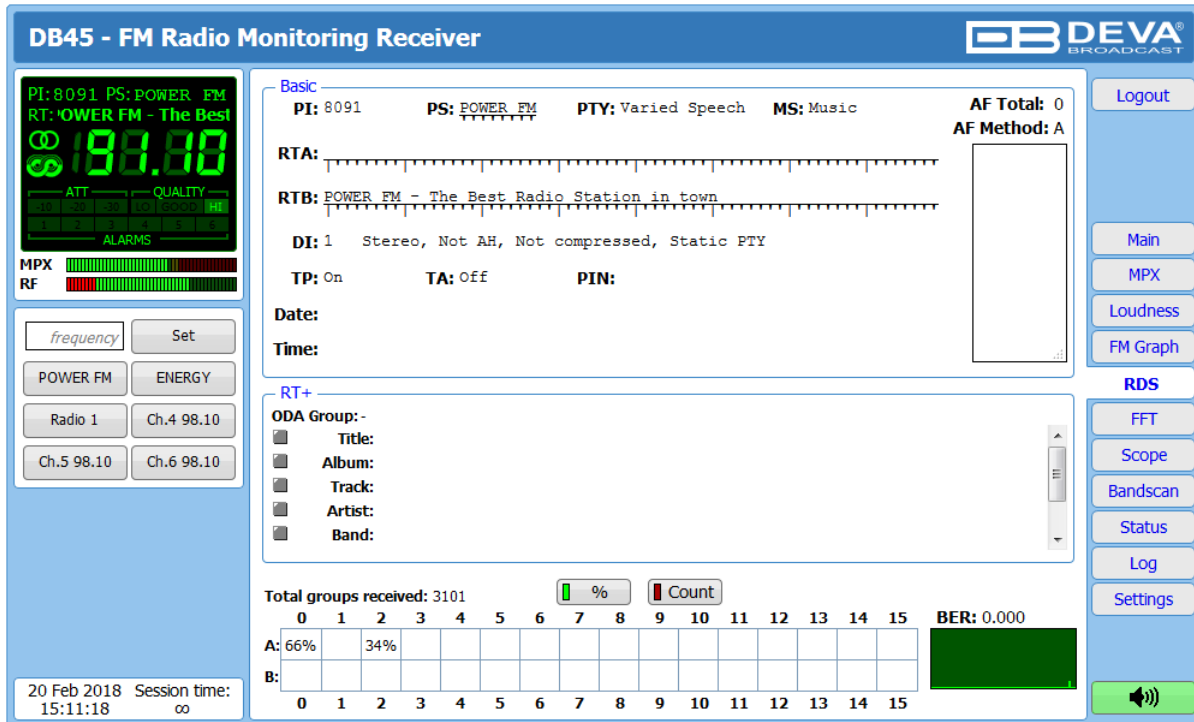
DB45 - FM Radio Monitoring Receiver

DEVA BROADCAST

PI: 8091 PS: POWER FM
RT: OWER FM - The Best
98.10
ATT QUALITY
-10 -20 -30 LO GOOD HI
1 2 3 4 5 6
ALARMS
MPX
RF

frequency
Set
POWER FM
ENERGY
Radio 1
Ch.4 98.10
Ch.5 98.10
Ch.6 98.10

20 Feb 2018 15:11:18
Session time: ∞

Basic
PI: 8091
PS: POWER FM
PTY: Varied Speech
MS: Music
AF Total: 0
AF Method: A
RTA:
RTB: POWER FM - The Best Radio Station in town
DI: 1 Stereo, Not AH, Not compressed, Static PTY
TP: On
TA: Off
PIN:
Date:
Time:

RT+
ODA Group: -
Title:
Album:
Track:
Artist:
Band:

Total groups received: 3101
%
Count
BER: 0.000

| | 0 | 1 | 2 | 3 | 4 | 5 | 6 | 7 | 8 | 9 | 10 | 11 | 12 | 13 | 14 | 15 |
|---|---|---|---|---|---|---|---|---|---|---|---|---|---|---|---|---|
| A: | 66% | | 34% | | | | | | | | | | | | | |
| B: | | | | | | | | | | | | | | | | |
| | 0 | 1 | 2 | 3 | 4 | 5 | 6 | 7 | 8 | 9 | 10 | 11 | 12 | 13 | 14 | 15 |

Logout
Main
MPX
Loudness
FM Graph
RDS
FFT
Scope
Bandscan
Status
Log
Settings